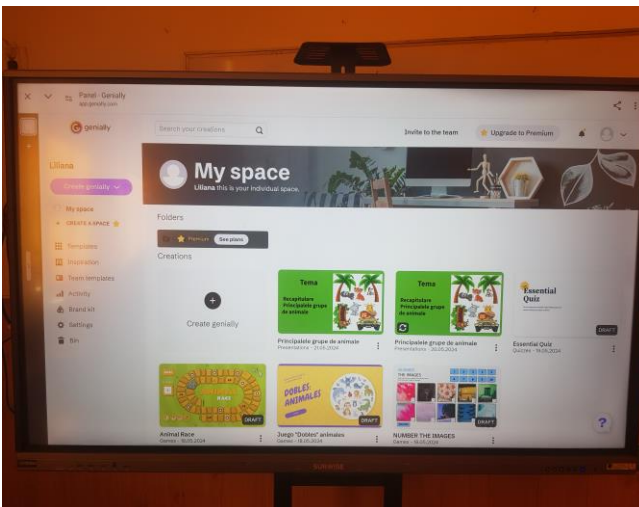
Panel - Genially
app.genial.ly

genially

Search your creations

Invite to the team

Upgrade to Premium

Liliana

Create genially

My space

CREATE A SPACE

Templates

Inspiration

Team templates

Activity

Brand Kit

Settings

Bin

My space

Liliana this is your individual space.

Folders

Premium

See plans

Creations

Create genially

Tema

Recapitulare
Principalele grupe de animale

Principalele grupe de animale
Presentations · 21.05.2024

Tema

Recapitulare
Principalele grupe de animale

Principalele grupe de animale
Presentations · 20.05.2024

Essential Quiz

DRAFT

Essential Quiz
Quizzes · 16.05.2024

DRAFT

Animal Race
Games · 16.05.2024

DOBLES ANIMALES

DRAFT

Juego "Dobles" animales
Games · 16.05.2024

NUMBER THE IMAGES

DRAFT

NUMBER THE IMAGES
Games · 16.05.2024

?